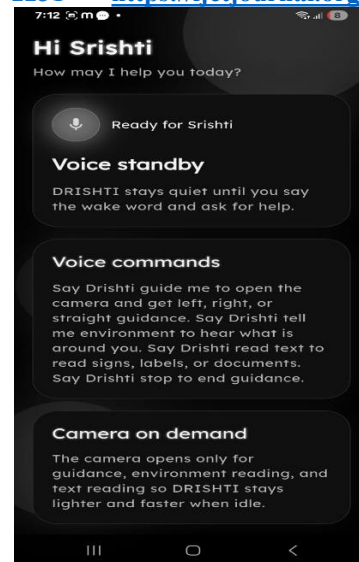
7:12

Hi Srishti
How may I help you today?

Ready for Srishti

Voice standby
DRISHTI stays quiet until you say the wake word and ask for help.

Voice commands
Say Drishti guide me to open the camera and get left, right, or straight guidance. Say Drishti tell me environment to hear what is around you. Say Drishti read text to read signs, labels, or documents. Say Drishti stop to end guidance.

Camera on demand
The camera opens only for guidance, environment reading, and text reading so DRISHTI stays lighter and faster when idle.